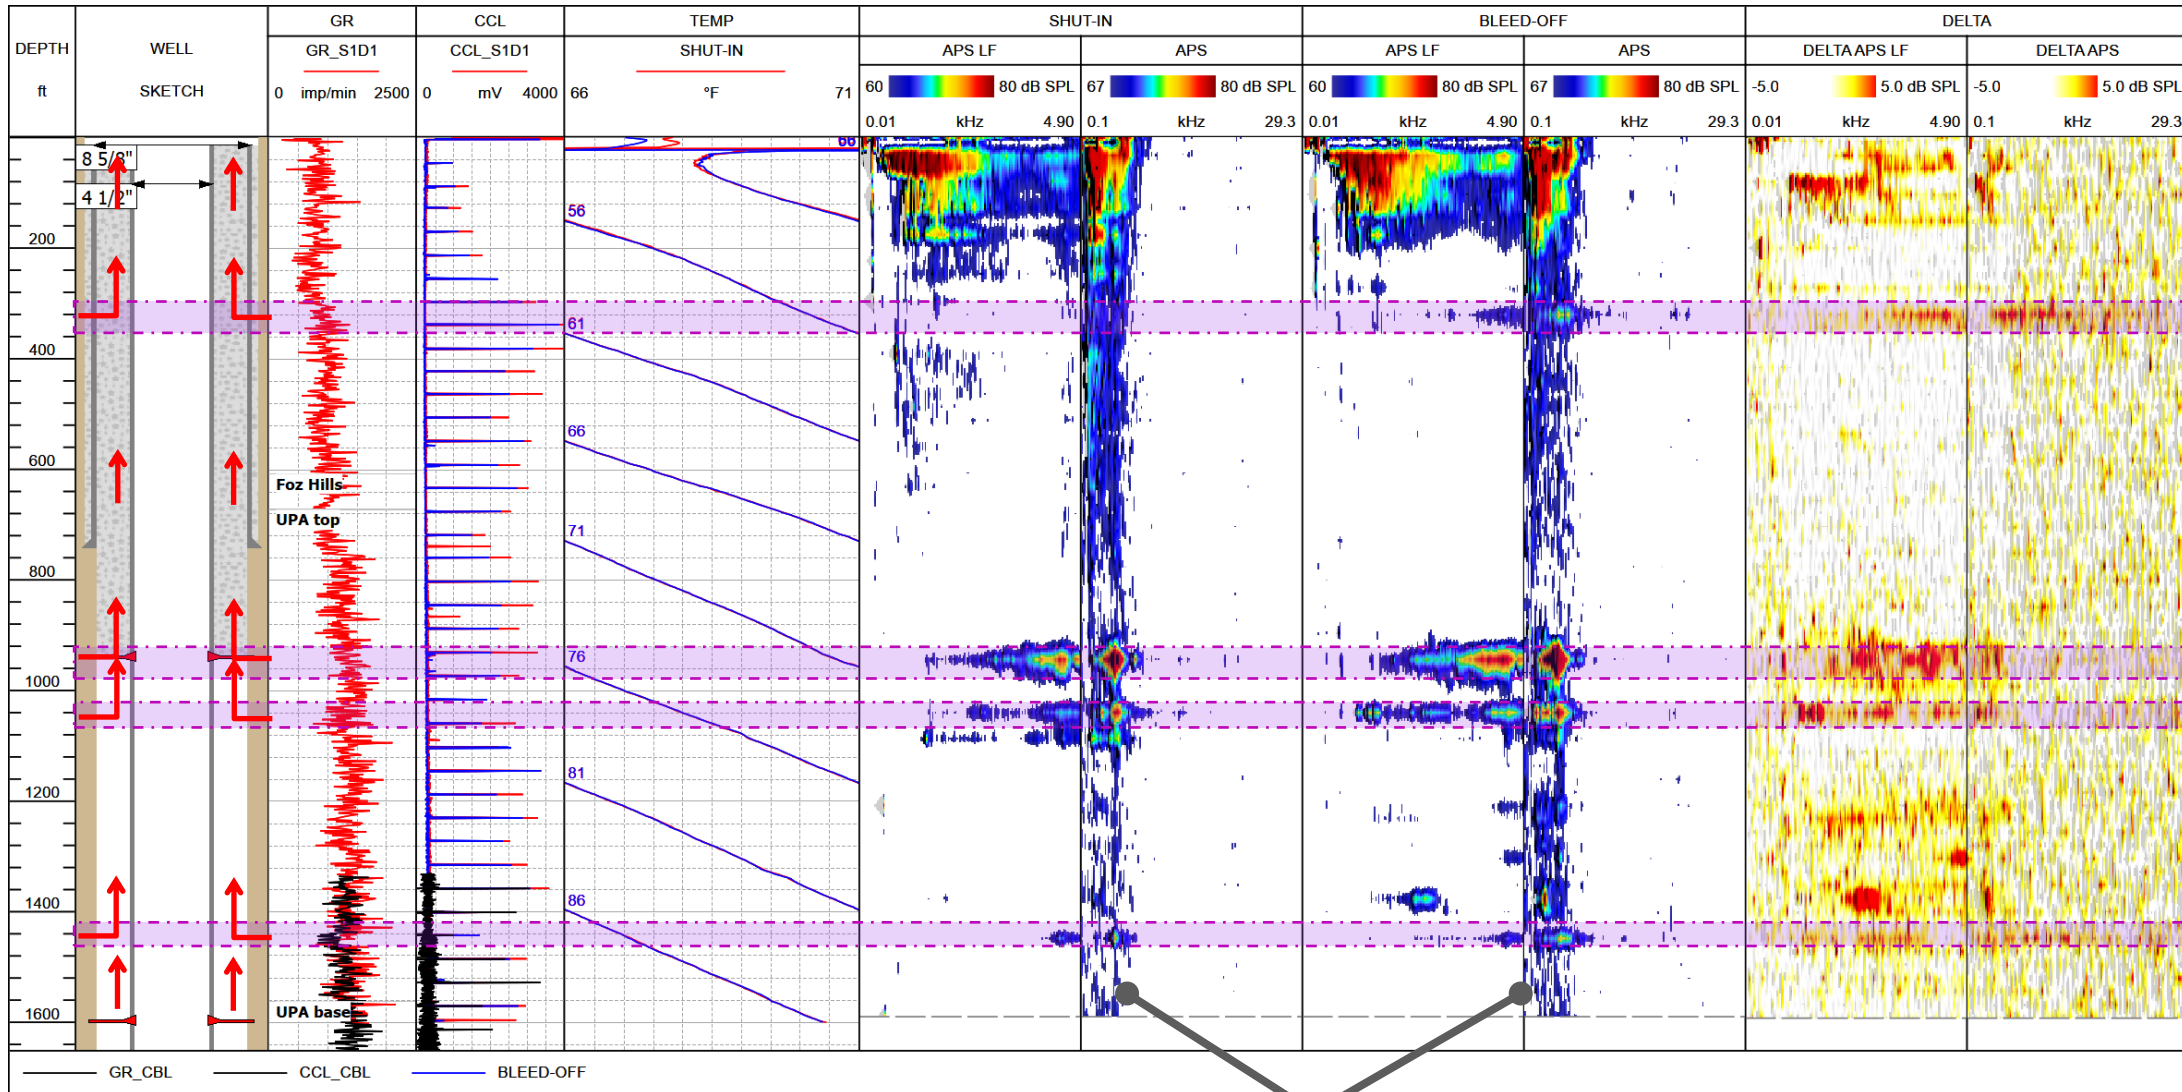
| DEPTH ft | WELL SKETCH | GR GR_S1D1 0 imp/min 2500 | CCL CCL_S1D1 0 mV 4000 | TEMP SHUT-IN 66 °F 71 | SHUT-IN APS LF 60 80 dB SPL 0.01 kHz 4.90 | SHUT-IN APS 67 80 dB SPL 0.1 kHz 29.3 | BLEED-OFF APS LF 60 80 dB SPL 0.01 kHz 4.90 | BLEED-OFF APS 67 80 dB SPL 0.1 kHz 29.3 | DELTA DELTA APS LF -5.0 5.0 dB SPL 0.01 kHz 4.90 | DELTA DELTA APS -5.0 5.0 dB SPL 0.1 kHz 29.3 |
|---|---|---|---|---|---|---|---|---|---|---|

8 5/8"
4 1/2"

200
400
600
800
1000
1200
1400
1600

Foz Hills
UPA top
UPA base

66
56
61
66
71
76
81
86

GR_CBL
CCL_CBL
BLEED-OFF